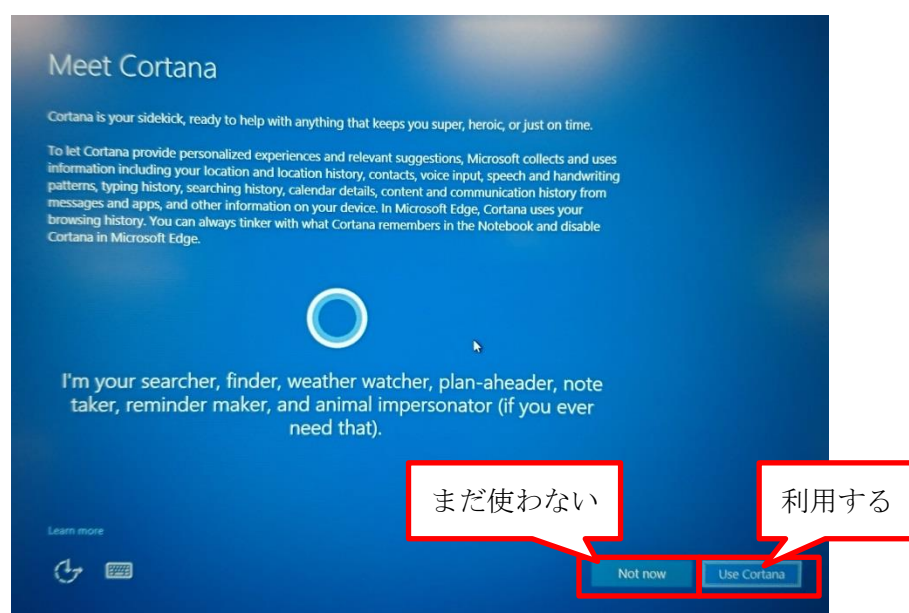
Meet Cortana

Cortana is your sidekick, ready to help with anything that keeps you super, heroic, or just on time.

To let Cortana provide personalized experiences and relevant suggestions, Microsoft collects and uses information including your location and location history, contacts, voice input, speech and handwriting patterns, typing history, searching history, calendar details, content and communication history from messages and apps, and other information on your device. In Microsoft Edge, Cortana uses your browsing history. You can always tinker with what Cortana remembers in the Notebook and disable Cortana in Microsoft Edge.

I'm your searcher, finder, weather watcher, plan-aheader, note taker, reminder maker, and animal impersonator (if you ever need that).

まだ使わない

利用する

Learn more

Not now

Use Cortana